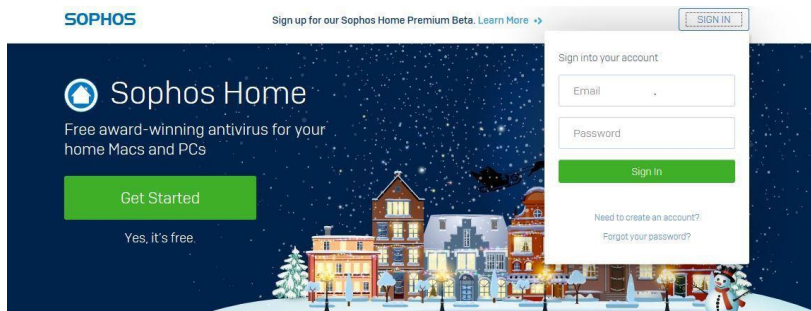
SOPHOS

Sign up for our Sophos Home Premium Beta. Learn More »

SIGN IN

Sophos Home

Free award-winning antivirus for your home Macs and PCs

Get Started

Yes, it's free.

Sign into your account

Email

Password

Sign In

Need to create an account?

Forgot your password?